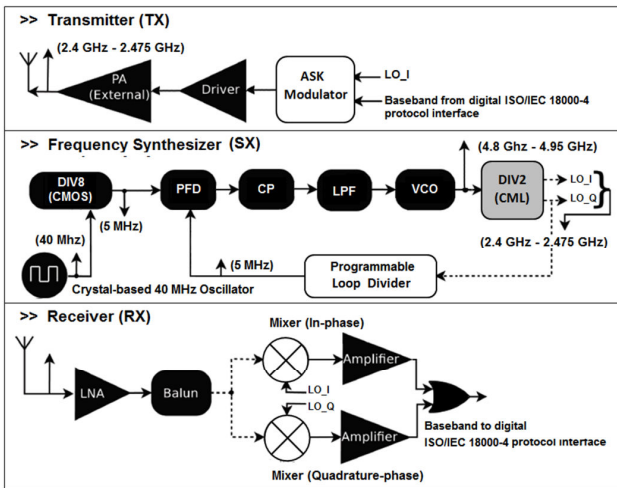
>> Transmitter (TX)

(2.4 GHz - 2.475 GHz)

PA (External)

Driver

ASK Modulator

LO_I

Baseband from digital ISO/IEC 18000-4 protocol interface

>> Frequency Synthesizer (SX)

(4.8 Ghz - 4.95 GHz)

DIV8 (CMOS)

PFD

CP

LPF

VCO

DIV2 (CML)

LO_I

LO_Q

(5 MHz)

(40 Mhz)

(2.4 GHz - 2.475 GHz)

(5 MHz)

Programmable Loop Divider

Crystal-based 40 MHz Oscillator

>> Receiver (RX)

Mixer (In-phase)

LNA

Balun

Amplifier

LO_I

LO_Q

Amplifier

Baseband to digital ISO/IEC 18000-4 protocol interface

Mixer (Quadrature-phase)